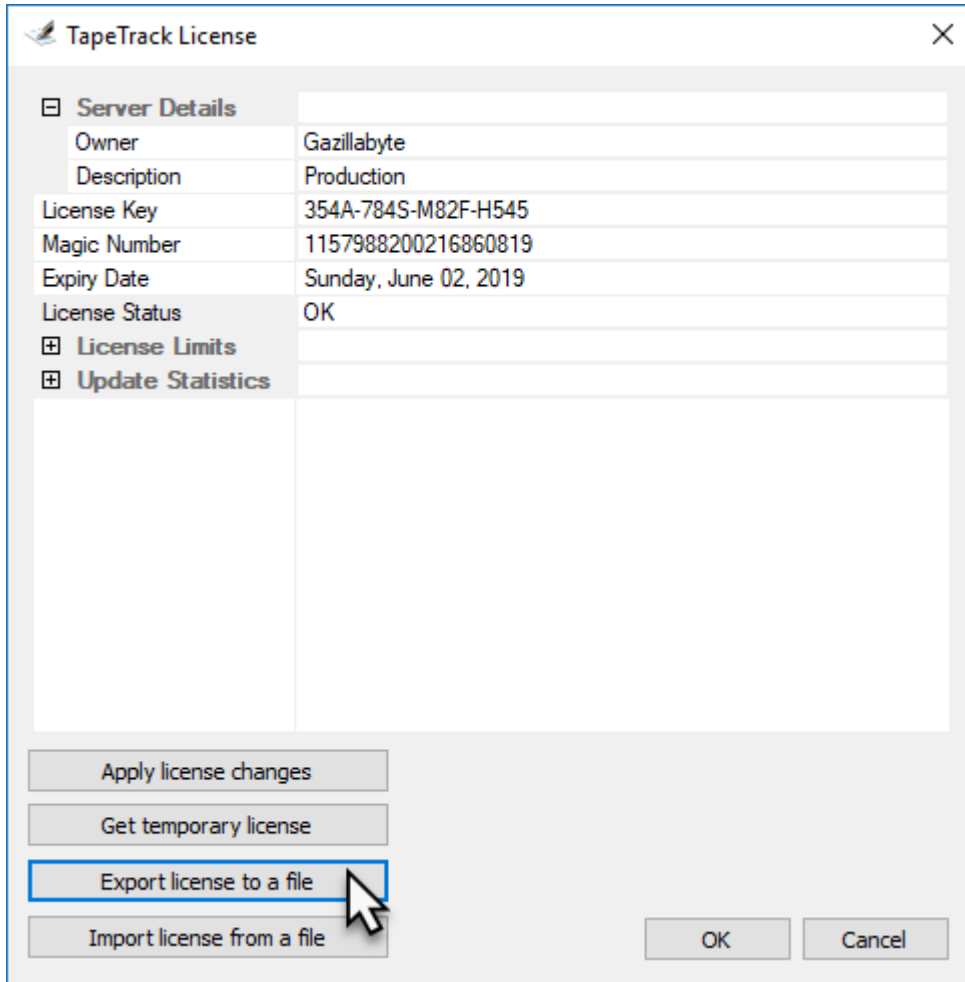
TapeTrack License

⊟ Server Details

| | |
|---|---|
| Owner | Gazillabyte |
| Description | Production |
| License Key | 354A-784S-M82F-H545 |
| Magic Number | 1157988200216860819 |
| Expiry Date | Sunday, June 02, 2019 |
| License Status | OK |

⊞ License Limits

⊞ Update Statistics

Apply license changes

Get temporary license

Export license to a file

Import license from a file

OK

Cancel